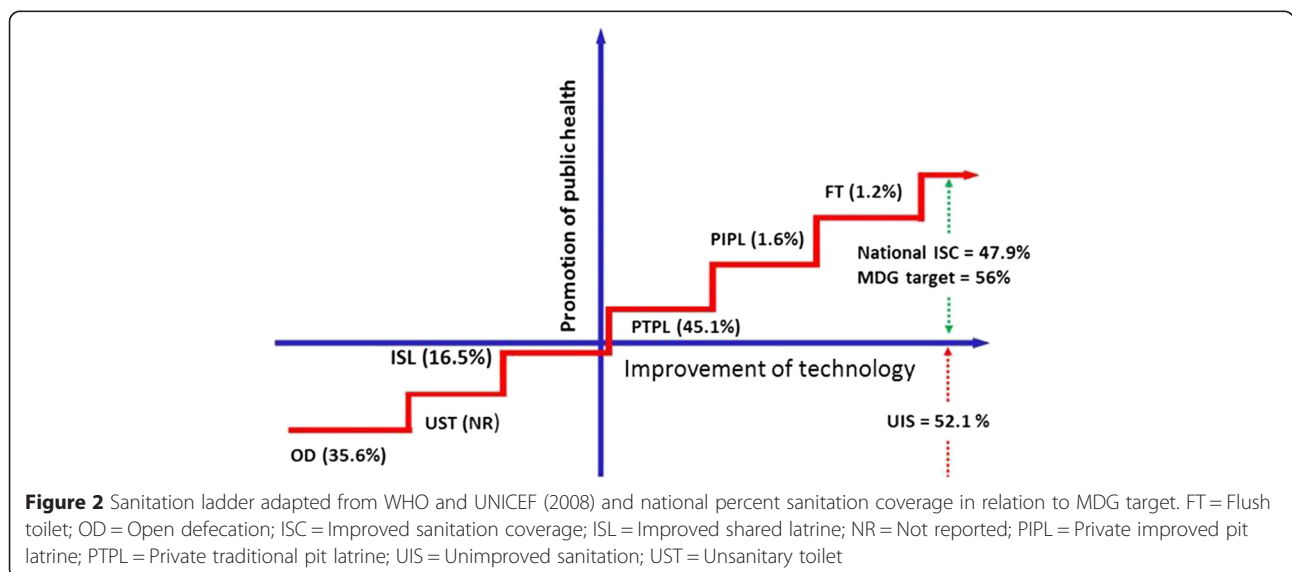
Promotion of public health

FT (1.2%)

PIPL (1.6%)

National ISC = 47.9%
MDG target = 56%

PTPL (45.1%)

ISL (16.5%)

Improvement of technology

UST (NR)

UIS = 52.1 %

OD (35.6%)

**Figure 2** Sanitation ladder adapted from WHO and UNICEF (2008) and national percent sanitation coverage in relation to MDG target. FT = Flush toilet; OD = Open defecation; ISC = Improved sanitation coverage; ISL = Improved shared latrine; NR = Not reported; PIPL = Private improved pit latrine; PTPL = Private traditional pit latrine; UIS = Unimproved sanitation; UST = Unsanitary toilet